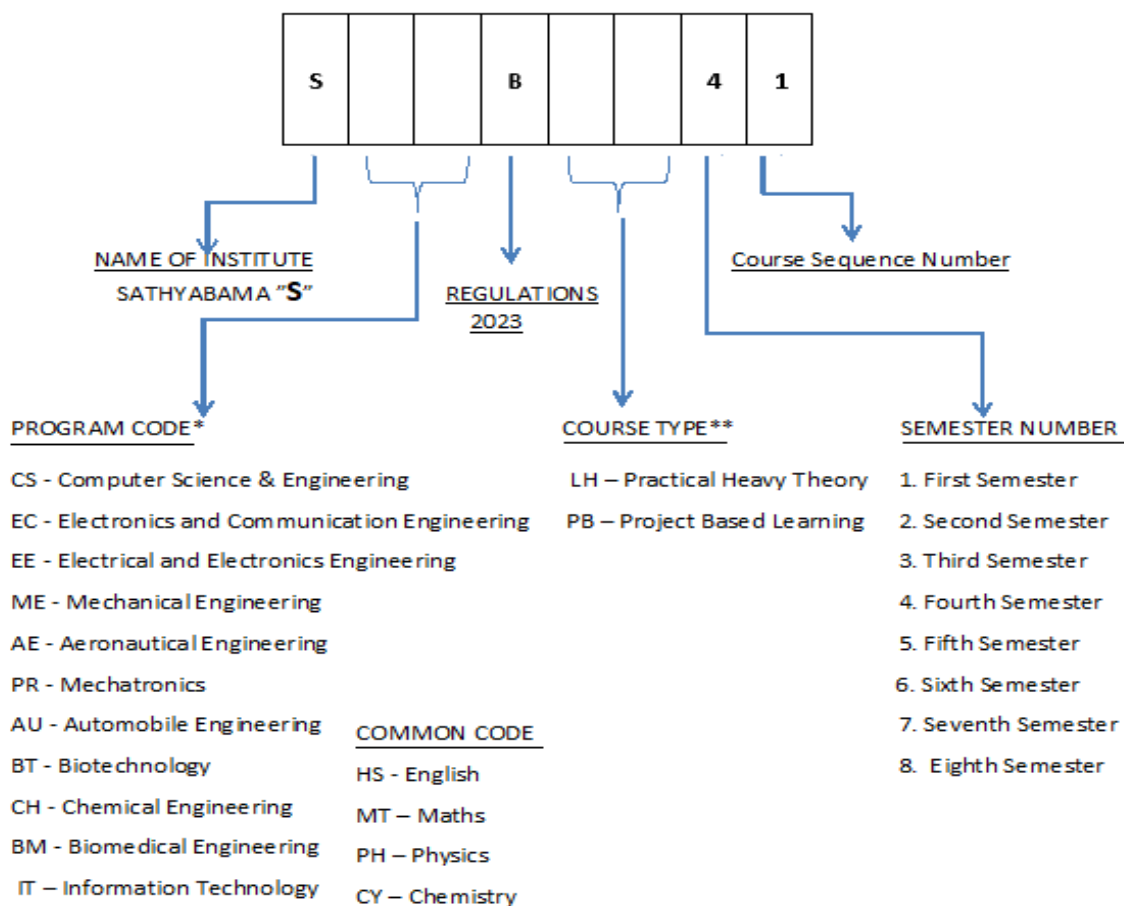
| S | | | B | | | 4 | 1 |
|---|---|---|---|---|---|---|---|

NAME OF INSTITUTE
SATHYABAMA "S"

REGULATIONS
2023

Course Sequence Number

PROGRAM CODE*
CS - Computer Science & Engineering
EC - Electronics and Communication Engineering
EE - Electrical and Electronics Engineering
ME - Mechanical Engineering
AE - Aeronautical Engineering
PR - Mechatronics
AU - Automobile Engineering
BT - Biotechnology
CH - Chemical Engineering
BM - Biomedical Engineering
IT – Information Technology

COMMON CODE
HS - English
MT – Maths
PH – Physics
CY – Chemistry

COURSE TYPE**
LH – Practical Heavy Theory
PB – Project Based Learning

SEMESTER NUMBER
1. First Semester
2. Second Semester
3. Third Semester
4. Fourth Semester
5. Fifth Semester
6. Sixth Semester
7. Seventh Semester
8. Eighth Semester